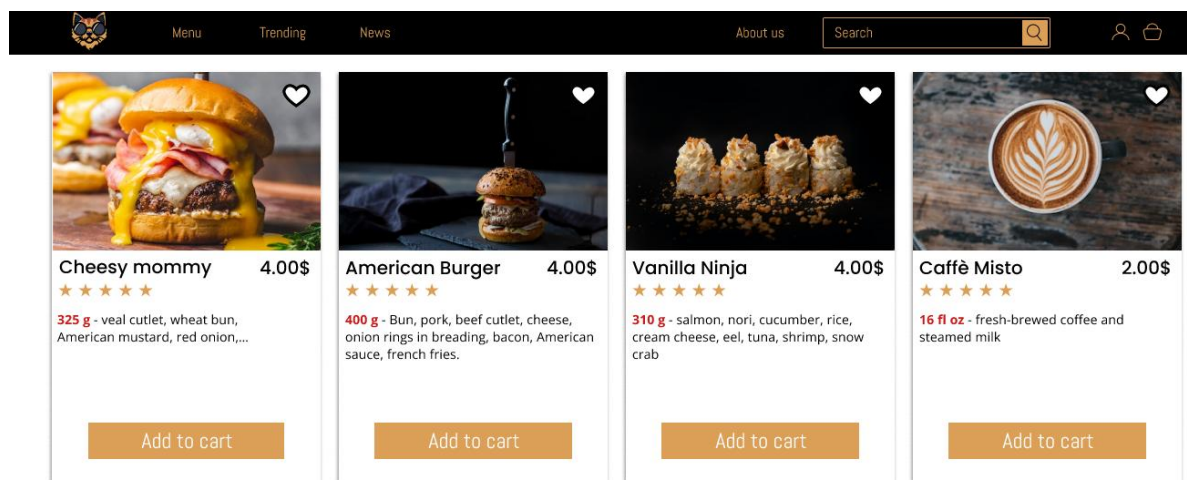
Menu Trending News About us Search

Cheesy mommy 4.00$
★★★★★
325 g - veal cutlet, wheat bun, American mustard, red onion,...
Add to cart

American Burger 4.00$
★★★★★
400 g - Bun, pork, beef cutlet, cheese, onion rings in breading, bacon, American sauce, french fries.
Add to cart

Vanilla Ninja 4.00$
★★★★★
310 g - salmon, nori, cucumber, rice, cream cheese, eel, tuna, shrimp, snow crab
Add to cart

Caffè Misto 2.00$
★★★★★
16 fl oz - fresh-brewed coffee and steamed milk
Add to cart